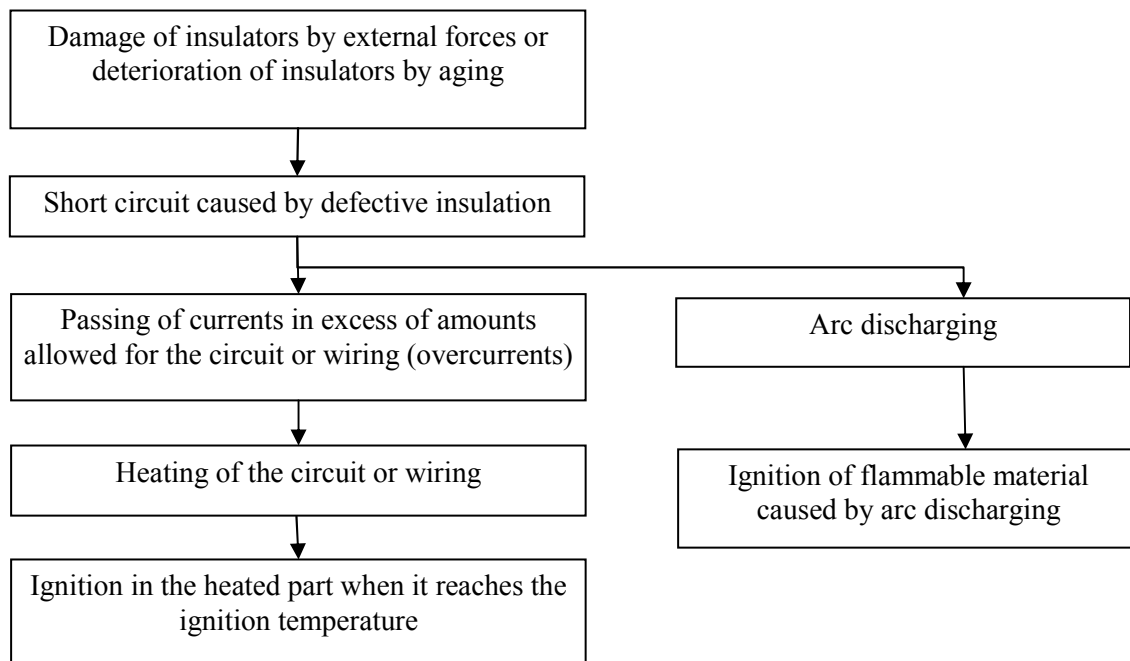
Damage of insulators by external forces or deterioration of insulators by aging

Short circuit caused by defective insulation

Passing of currents in excess of amounts allowed for the circuit or wiring (overcurrents)

Heating of the circuit or wiring

Ignition in the heated part when it reaches the ignition temperature

Arc discharging

Ignition of flammable material caused by arc discharging